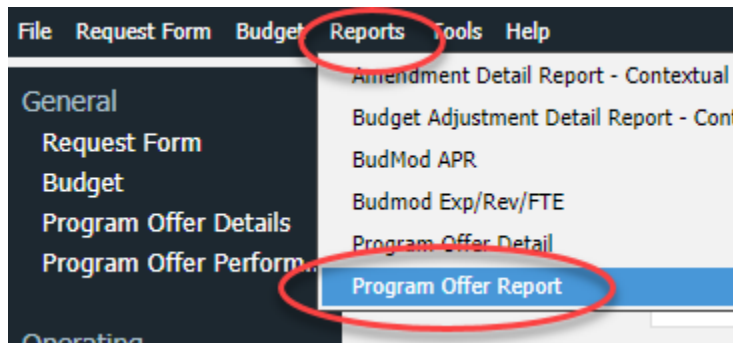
File Request Form Budget Reports Tools Help

General
Request Form
Budget
Program Offer Details
Program Offer Perform...
Operating

Amendment Detail Report - Contextual
Budget Adjustment Detail Report - Cont
BudMod APR
Budmod Exp/Rev/FTE
Program Offer Detail
Program Offer Report